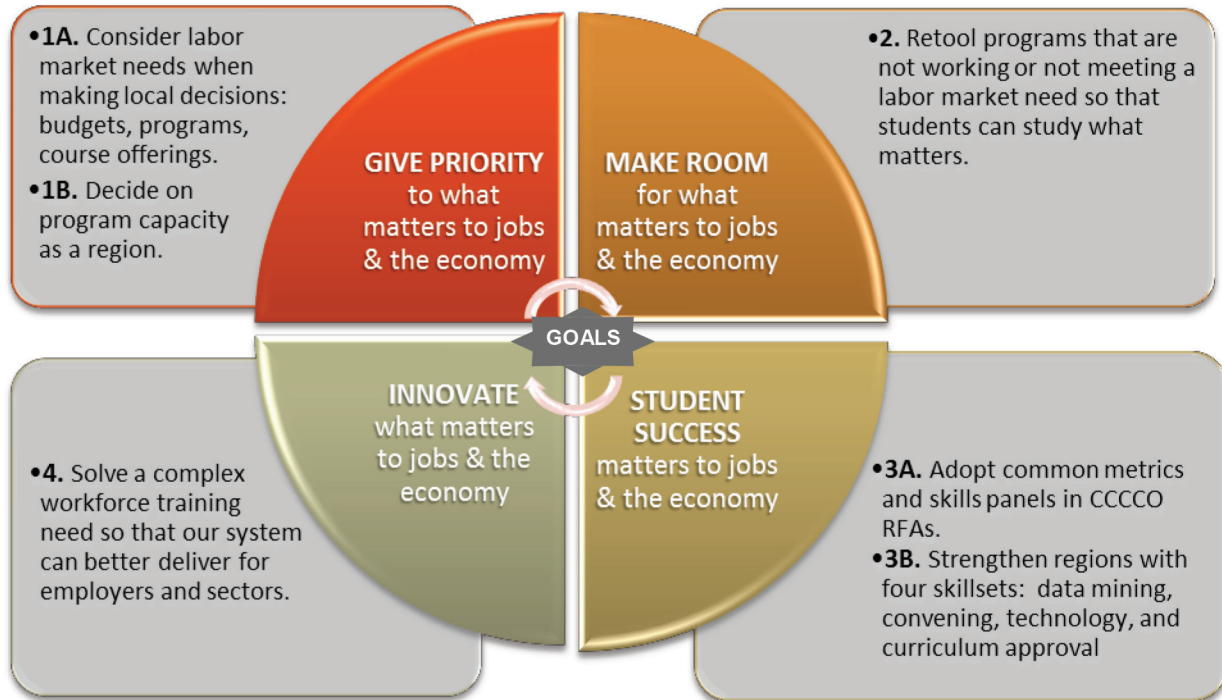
•1A. Consider labor market needs when making local decisions: budgets, programs, course offerings.

•1B. Decide on program capacity as a region.

GIVE PRIORITY to what matters to jobs & the economy

MAKE ROOM for what matters to jobs & the economy

•2. Retool programs that are not working or not meeting a labor market need so that students can study what matters.

GOALS

INNOVATE what matters to jobs & the economy

STUDENT SUCCESS matters to jobs & the economy

•4. Solve a complex workforce training need so that our system can better deliver for employers and sectors.

•3A. Adopt common metrics and skills panels in CCCCO RFAs.

•3B. Strengthen regions with four skillsets: data mining, convening, technology, and curriculum approval